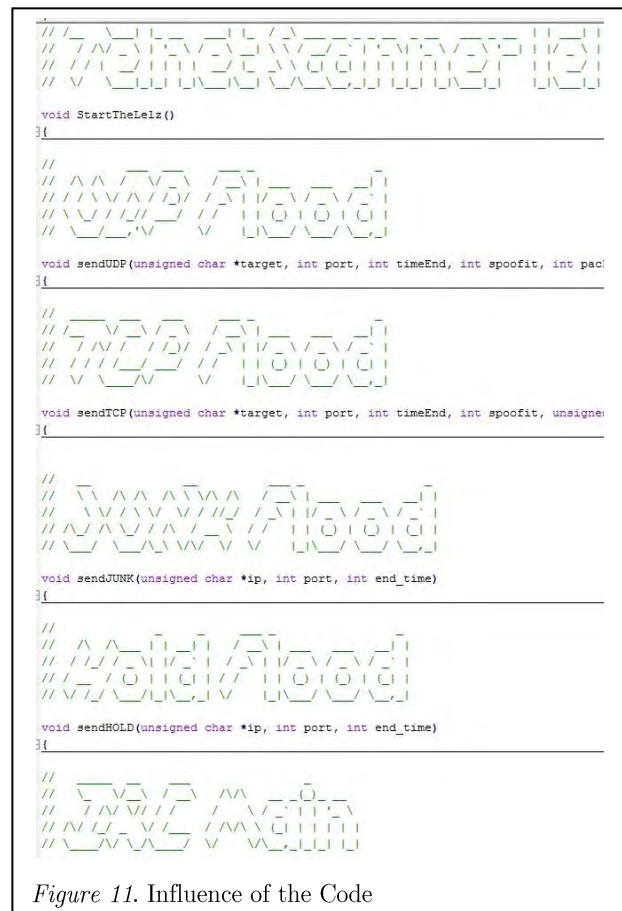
void StartTheLelz()
{

void sendUDP(unsigned char *target, int port, int timeEnd, int spoofit, int pacl
{

void sendTCP(unsigned char *target, int port, int timeEnd, int spoofit, unsigne
{

void sendJUNK(unsigned char *ip, int port, int end_time)
{

void sendHOLD(unsigned char *ip, int port, int end_time)
{

Figure 11. Influence of the Code